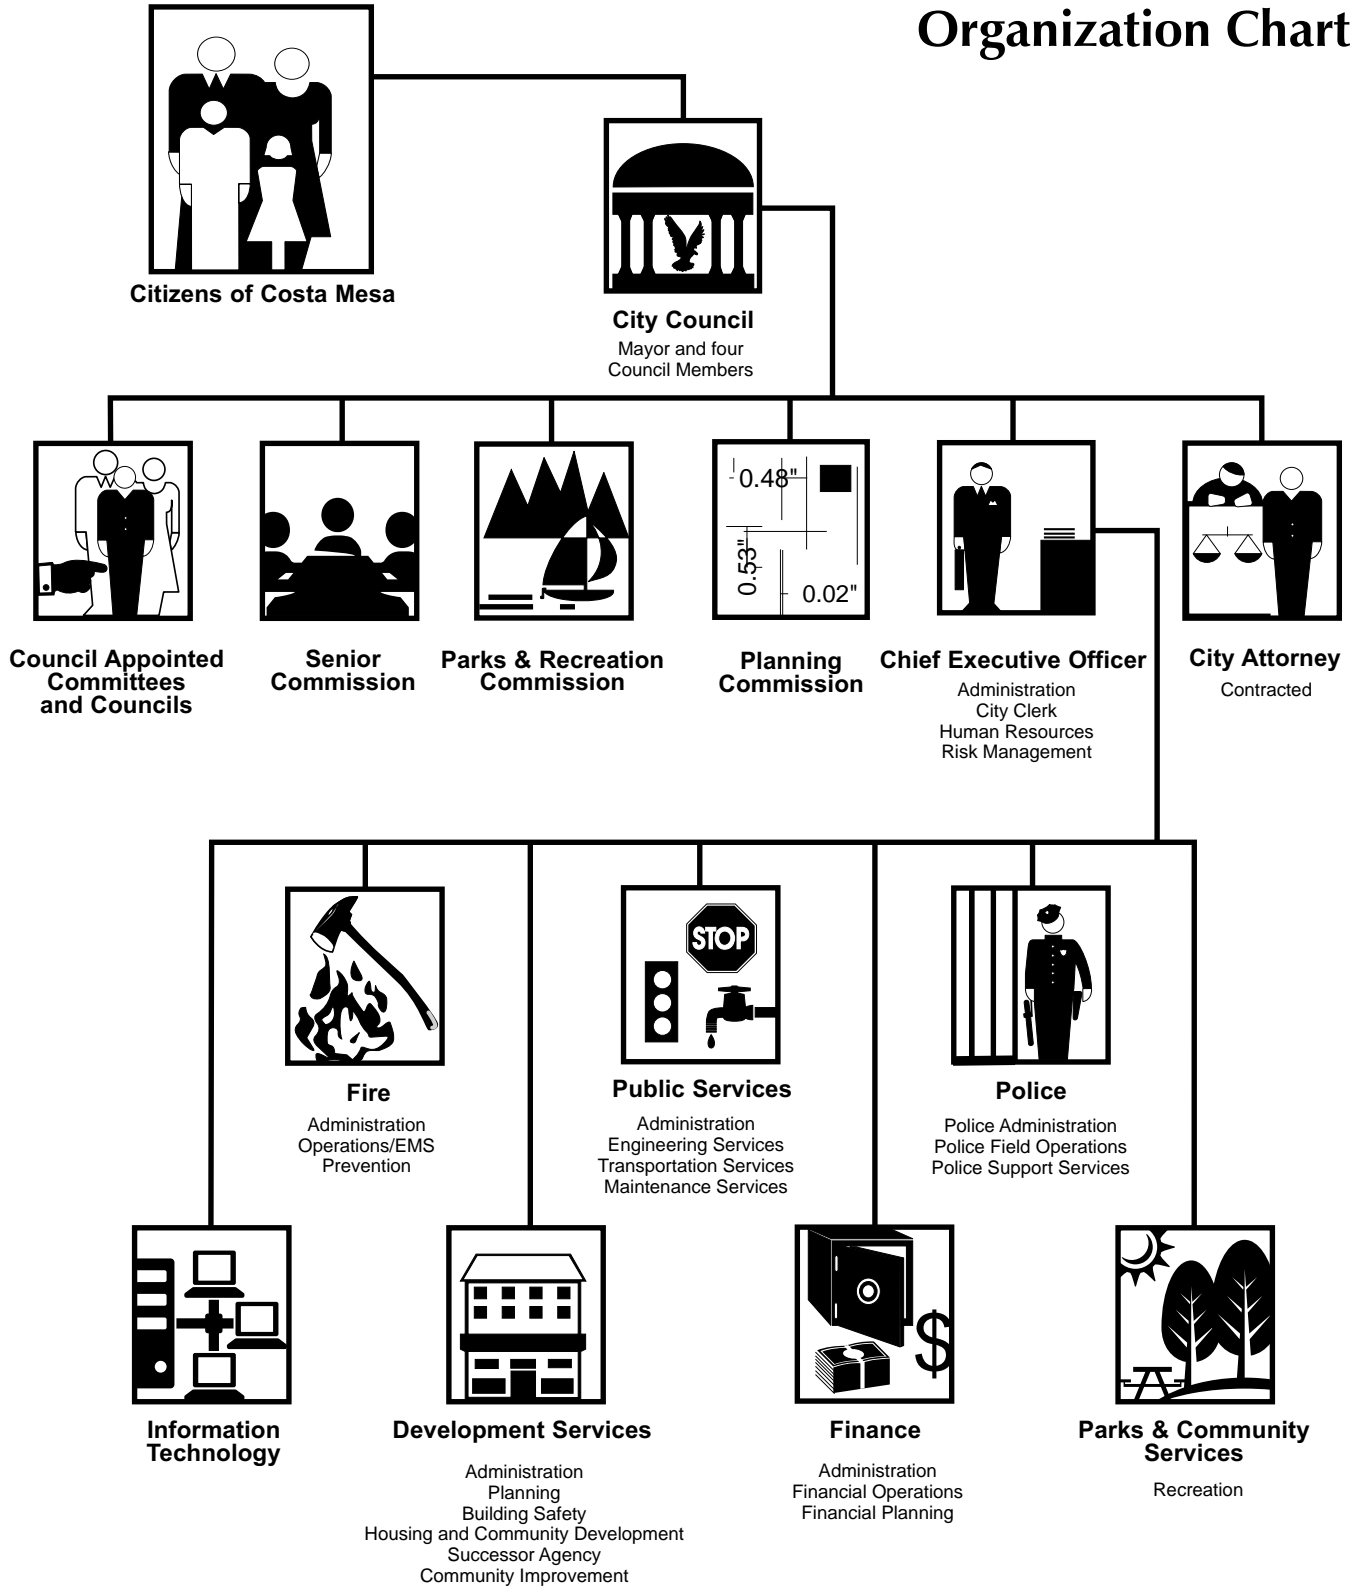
Organization Chart

Citizens of Costa Mesa

City Council
Mayor and four Council Members

Council Appointed Committees and Councils

Senior Commission

Parks & Recreation Commission

0.48"
0.53"
0.02"
Planning Commission

Chief Executive Officer
Administration
City Clerk
Human Resources
Risk Management

City Attorney
Contracted

Fire
Administration
Operations/EMS
Prevention

STOP
Public Services
Administration
Engineering Services
Transportation Services
Maintenance Services

Police
Police Administration
Police Field Operations
Police Support Services

Information Technology

Development Services
Administration
Planning
Building Safety
Housing and Community Development
Successor Agency
Community Improvement

$
Finance
Administration
Financial Operations
Financial Planning

Parks & Community Services
Recreation